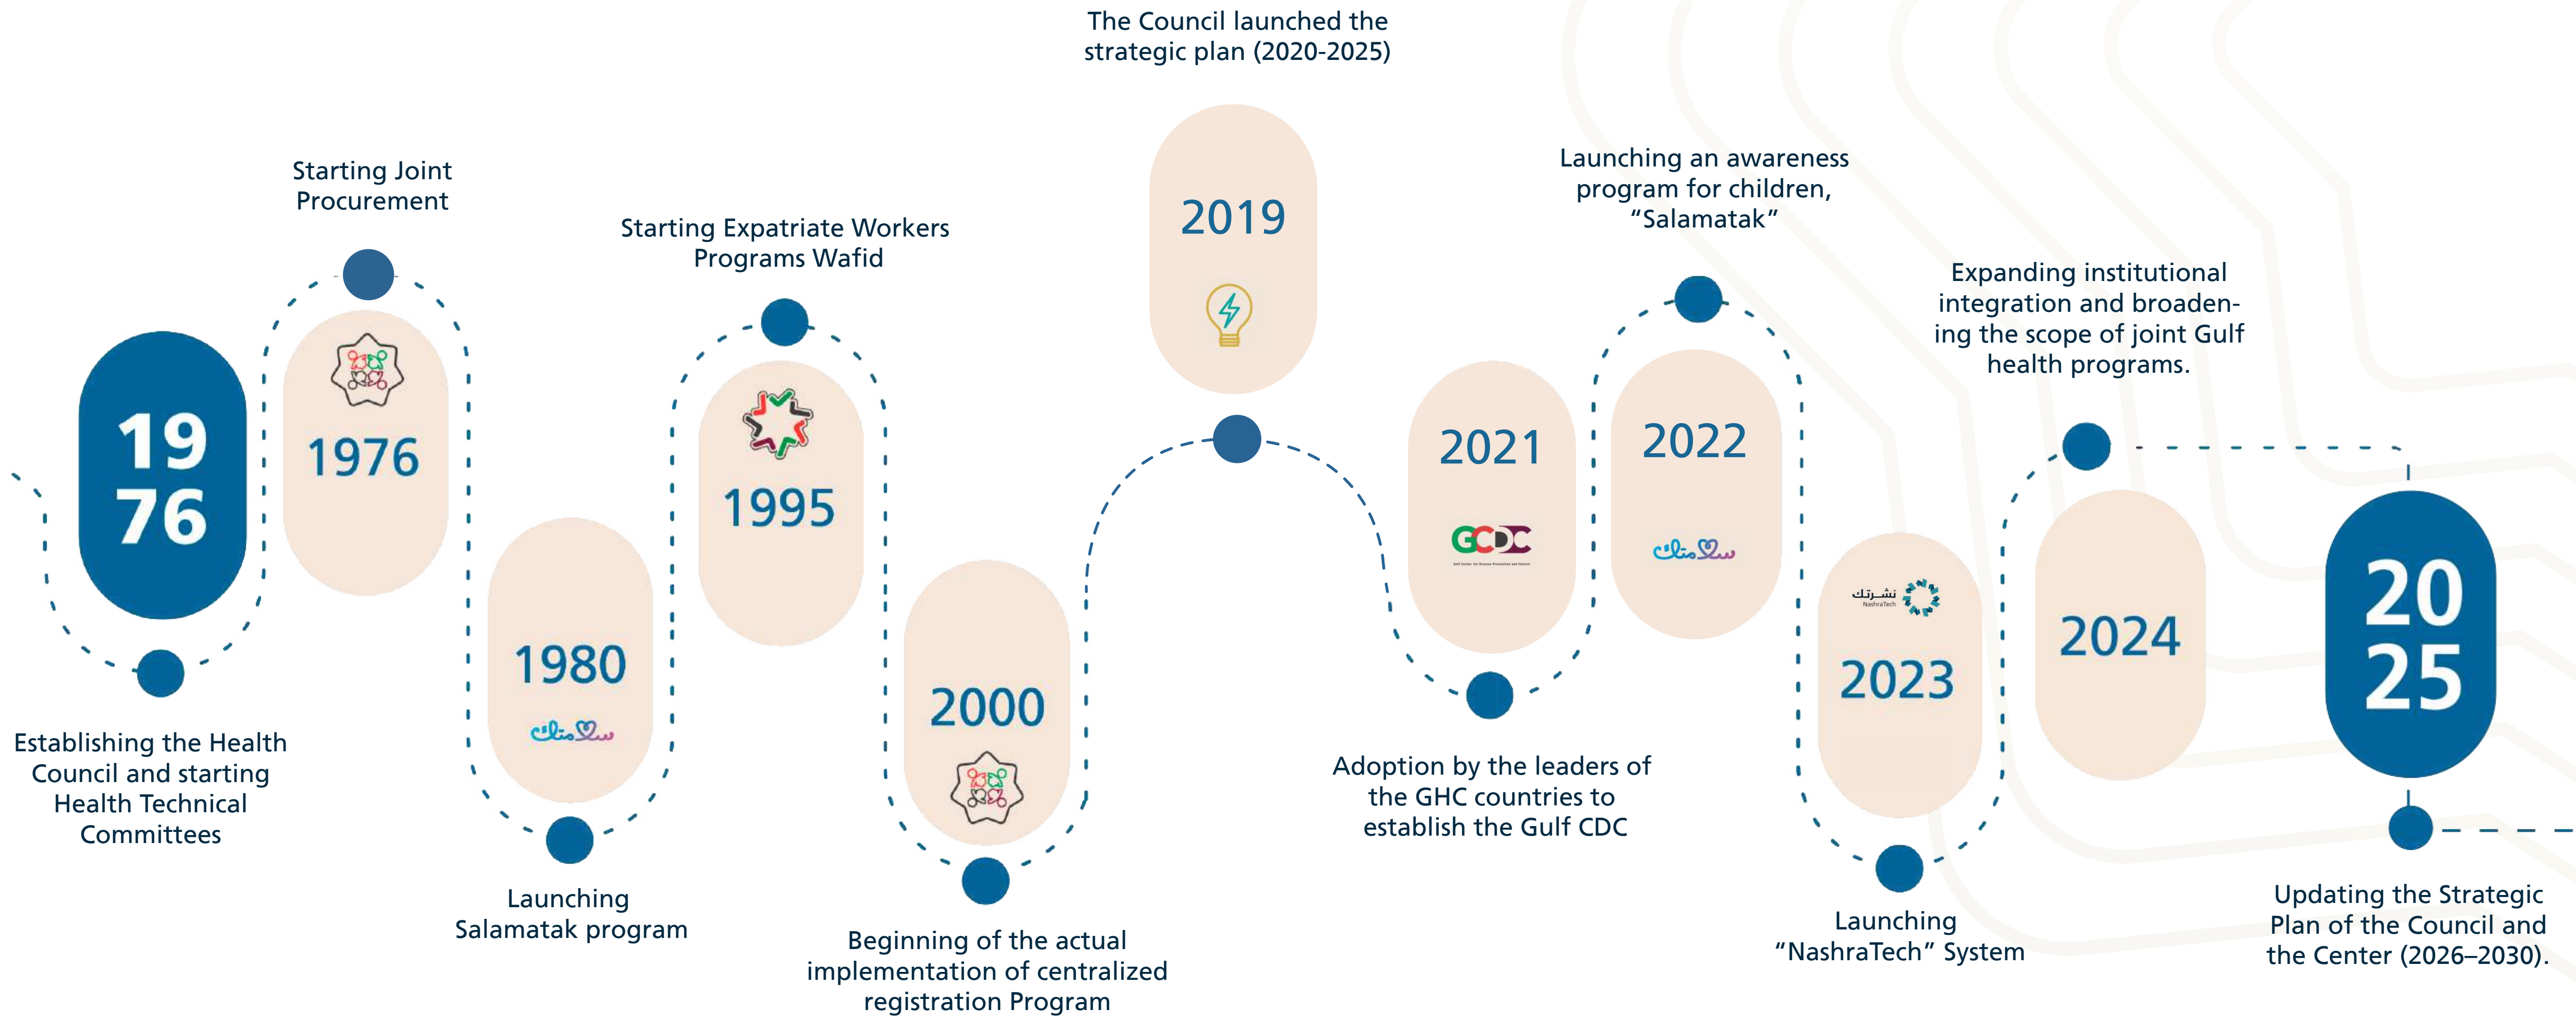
19
76

Establishing the Health Council and starting Health Technical Committees

Starting Joint Procurement

1976

1980

سلامتك

Launching Salamatak program

Starting Expatriate Workers Programs Wafid

1995

2000

Beginning of the actual implementation of centralized registration Program

The Council launched the strategic plan (2020-2025)

2019

2021

GCDC

Adoption by the leaders of the GHC countries to establish the Gulf CDC

Launching an awareness program for children, “Salamatak”

2022

سلامتك

نشرتك
NashraTech

2023

Launching “NashraTech” System

Expanding institutional integration and broadening the scope of joint Gulf health programs.

2024

20
25

Updating the Strategic Plan of the Council and the Center (2026–2030).